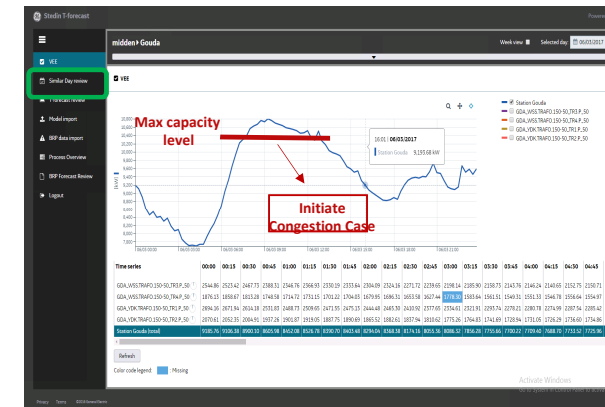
Stedin T-forecast

Power

midden Gouda

Week view | Selected day 06/03/2017

VEE

Similar Day review

T-forecast review

Model import

BRP data import

Process Overview

BRP Forecast Review

Logout

VEE

Max capacity level

Initiate Congestion Case

16:01 | 06/03/2017

Station Gouda 9,193.68 kW

Station Gouda
GDA_WSS.TRAFO.150-50_TR3.P_50
GDA_WSS.TRAFO.150-50_TR2.P_50
GDA_YDK.TRAFO.150-50_TR3.P_50
GDA_YDK.TRAFO.150-50_TR1.P_50

14,000
13,000
12,000
11,000
10,000
9,000
8,000
7,000
6,000
5,000
4,000
3,000
2,000

[kW]

| Time series | 00:00 | 00:15 | 00:30 | 00:45 | 01:00 | 01:15 | 01:30 | 01:45 | 02:00 | 02:15 | 02:30 | 02:45 | 03:00 | 03:15 | 03:30 | 03:45 | 04:00 | 04:15 | 04:30 | 04:45 |
|---|---|---|---|---|---|---|---|---|---|---|---|---|---|---|---|---|---|---|---|---|
| GDA_WSS.TRAFO.150-50_TR3.P_50 | 2544.86 | 2523.42 | 2467.73 | 2388.31 | 2346.76 | 2366.93 | 2330.19 | 2333.84 | 2304.09 | 2324.16 | 2271.72 | 2239.65 | 2198.14 | 2189.90 | 2138.91 | 2143.76 | 2146.24 | 2140.65 | 2152.72 | 2150.71 |
| GDA_WSS.TRAFO.150-50_TR2.P_50 | 1876.13 | 1858.67 | 1815.28 | 1748.58 | 1714.72 | 1733.15 | 1701.22 | 1704.65 | 1679.95 | 1696.31 | 1653.58 | 1627.44 | 1778.30 | 1583.64 | 1561.51 | 1549.31 | 1551.33 | 1546.78 | 1556.64 | 1554.97 |
| GDA_YDK.TRAFO.150-50_TR3.P_50 | 2694.35 | 2671.94 | 2614.18 | 2531.83 | 2488.73 | 2509.65 | 2471.55 | 2475.15 | 2444.48 | 2465.30 | 2410.92 | 2377.65 | 2356.61 | 2323.91 | 2293.74 | 2278.21 | 2280.78 | 2274.99 | 2287.54 | 2285.42 |
| GDA_YDK.TRAFO.150-50_TR1.P_50 | 2070.61 | 2052.35 | 2004.91 | 1937.26 | 1901.87 | 1919.05 | 1887.73 | 1890.69 | 1865.52 | 1882.61 | 1837.94 | 1810.62 | 1775.26 | 1764.83 | 1741.69 | 1728.94 | 1731.05 | 1726.29 | 1736.60 | 1734.86 |
| Station Gouda (total) | 9185.76 | 9106.38 | 8900.10 | 8605.98 | 8452.08 | 8528.78 | 8390.70 | 8403.43 | 8294.04 | 8368.38 | 8174.16 | 8055.36 | 8086.32 | 7856.28 | 7735.66 | 7700.22 | 7709.40 | 7688.70 | 7733.52 | 7725.96 |

Refresh

Color code legend: Missing

Activate Windows

Privacy Terms ©2016 General Electric